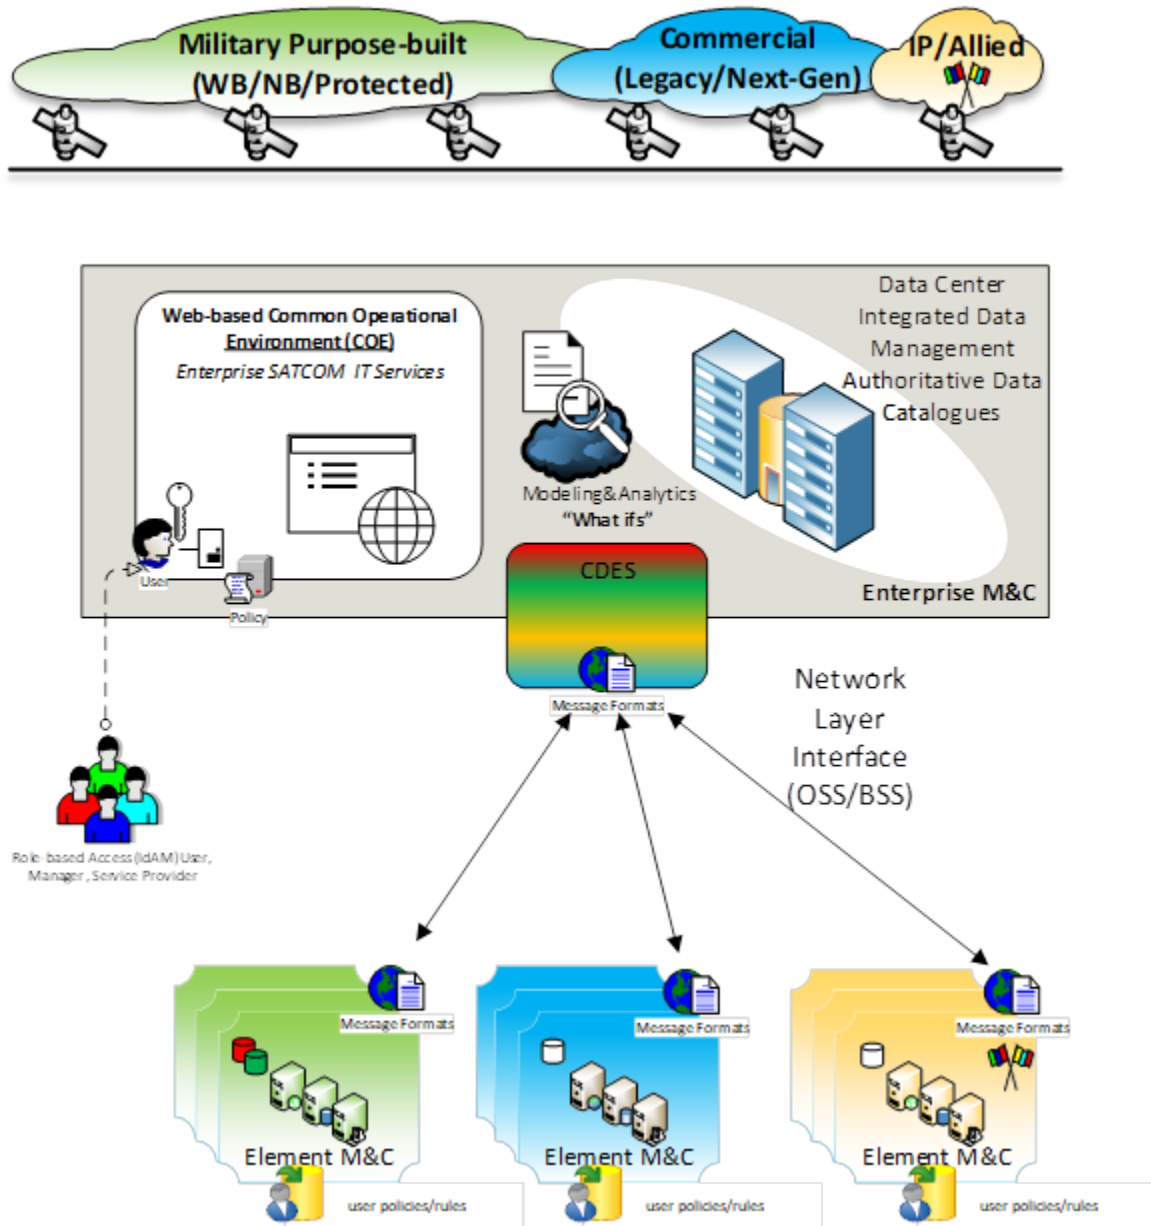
Military Purpose-built (WB/NB/Protected)

Commercial (Legacy/Next-Gen)

IP/Allied

Web-based Common Operational Environment (COE)

Enterprise SATCOM IT Services

User

Policy

Modeling&Analytics "What ifs"

Data Center Integrated Data Management Authoritative Data Catalogues

CDES

Enterprise M&C

Message Formats

Network Layer Interface (OSS/BSS)

Role based Access (IdAM) User, Manager, Service Provider

Message Formats

Element M&C

user policies/rules

Message Formats

Element M&C

user policies/rules

Message Formats

Element M&C

user policies/rules